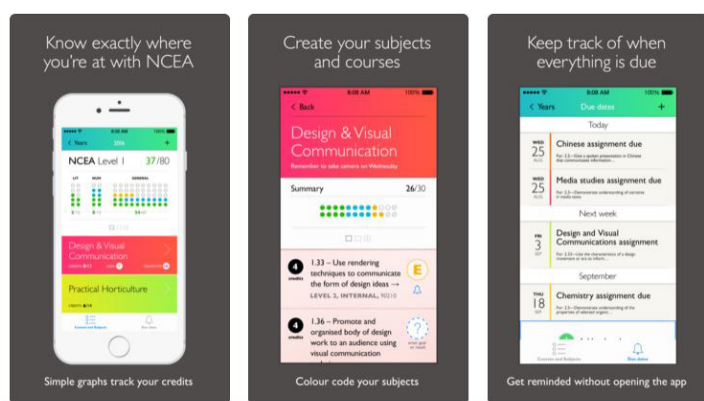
Know exactly where you're at with NCEA

8:00 AM

100%

Years

NCEA Level 1

37/80

LIT

NUM

GENERAL

Design & Visual Communication

Practical Horticulture

Simple graphs track your credits

Create your subjects and courses

8:00 AM

100%

Back

Design & Visual Communication

Remember to take camera on Wednesday

Summary

26/30

4 credits

1.33 – Use rendering techniques to communicate the form of design ideas →

LEVEL 3, INTERNAL, 90210

E

4 credits

1.36 – Promote and organised body of design work to an audience using visual communication

?

Colour code your subjects

Keep track of when everything is due

8:00 AM

100%

Years

Due dates

+

Today

WED 25 AUG

Chinese assignment due

WED 25 AUG

Media studies assignment due

Next week

FRI 3 SEP

Design and Visual Communications assignment

September

THU 18 SEP

Chemistry assignment due

Get reminded without opening the app